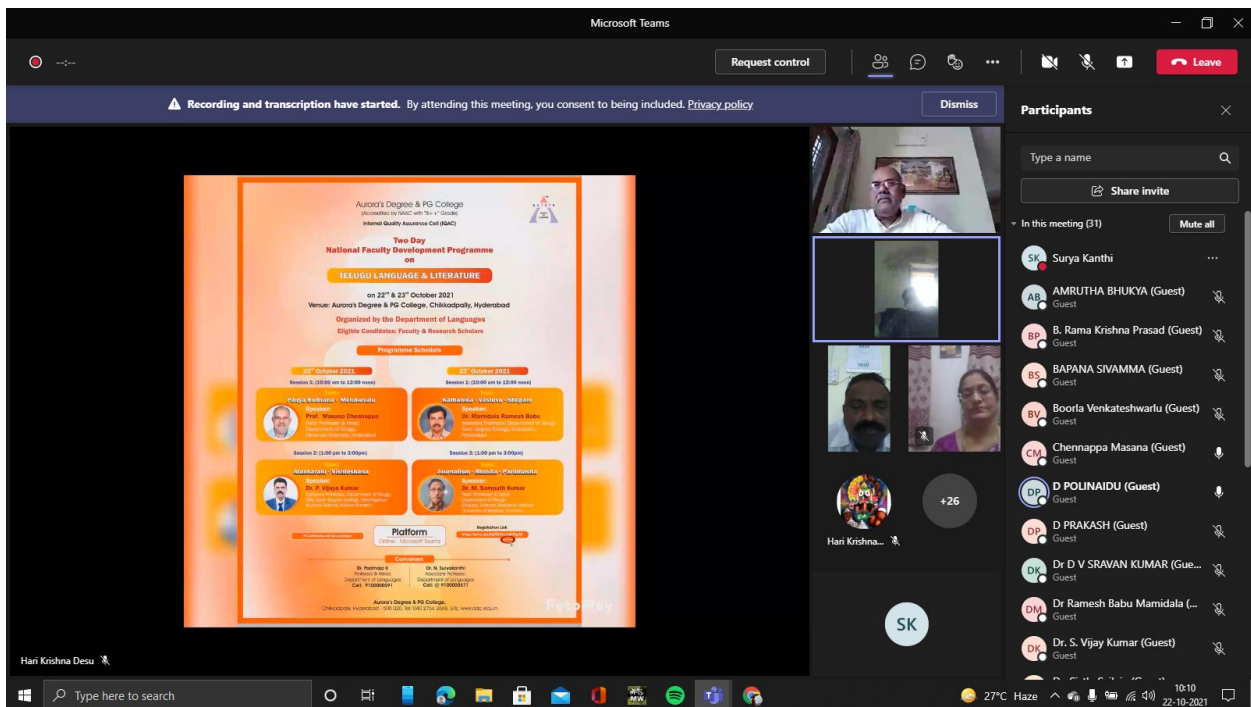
Microsoft Teams

Request control

Leave

Recording and transcription have started. By attending this meeting, you consent to being included. Privacy policy

Dismiss

Participants

Type a name

Share invite

In this meeting (31)

Mute all

Aurora's Degree & PG College
(Accredited by NAAC with "B++" Grade)
Internal Quality Assurance Cell (IQAC)

Two Day
National Faculty Development Programme
on
TELUGU LANGUAGE & LITERATURE

on 22nd & 23rd October 2021
Venue: Aurora's Degree & PG College, Chikkadpally, Hyderabad

Organized by the Department of Languages
Eligible Candidates: Faculty & Research Scholars

Programme Schedule

22nd October 2021
Session 1: (10:00 am to 12:00 noon)
Padya Bodhana - Melakuvalu
Speaker:
Prof. Masana Chennappa

23rd October 2021
Session 1: (10:00 am to 12:00 noon)
Kathanika - Vastavu - Shilpam
Speaker:
Dr. Mamidala Ramesh Babu

Session 2: (1:00 pm to 3:00pm)
Alankarika - Vimarshana
Speaker:
Dr. P. Vijaya Kumar

Session 2: (1:00 pm to 3:00pm)
Journalism - Bhasha - Parinamam
Speaker:
Dr. M. Sampath Kumar

Platform
Online - Microsoft Teams

Registration Link

Convenors
Dr. Padmaja S
Professor & Head
Department of Languages
Cell: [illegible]

Dr. N. Suryakanthi
Associate Professor
Department of Languages
Cell: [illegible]

Aurora's Degree & PG College,
Chikkadpally, Hyderabad - 500 020. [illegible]

FotoJet

Hari Krishna Desu

Hari Krishna...

+26

SK

Surya Kanthi
AMRUTHA BHUKYA (Guest)
Guest
B. Rama Krishna Prasad (Guest)
Guest
BAPANA SIVAMMA (Guest)
Guest
Boorla Venkateshwarlu (Guest)
Guest
Chennappa Masana (Guest)
Guest
D POLINAIDU (Guest)
Guest
D PRAKASH (Guest)
Guest
Dr D V SRAVAN KUMAR (Gue...
Guest
Dr Ramesh Babu Mamidala (...
Guest
Dr. S. Vijay Kumar (Guest)
Guest

Type here to search

27°C Haze

10:10
22-10-2021